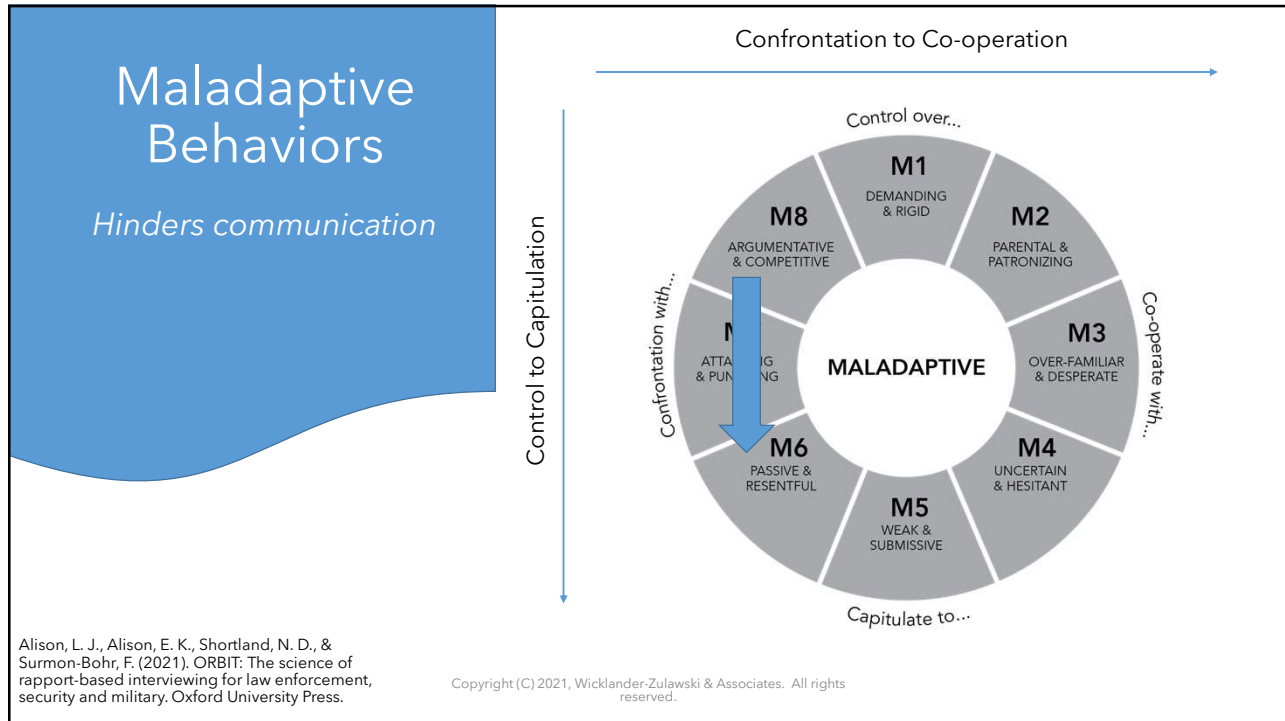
Maladaptive Behaviors

Hinders communication

Confrontation to Co-operation

Control to Capitulation

Control over...

Co-operate with...

Capitulate to...

Confrontation with...

M1
DEMANDING & RIGID

M2
PARENTAL & PATRONIZING

M3
OVER-FAMILIAR & DESPERATE

M4
UNCERTAIN & HESITANT

M5
WEAK & SUBMISSIVE

M6
PASSIVE & RESENTFUL

M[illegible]
ATTA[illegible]G & PUN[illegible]NG

M8
ARGUMENTATIVE & COMPETITIVE

MALADAPTIVE

Alison, L. J., Alison, E. K., Shortland, N. D., & Surmon-Bohr, F. (2021). ORBIT: The science of rapport-based interviewing for law enforcement, security and military. Oxford University Press.

Copyright (C) 2021, Wicklander-Zulawski & Associates. All rights reserved.